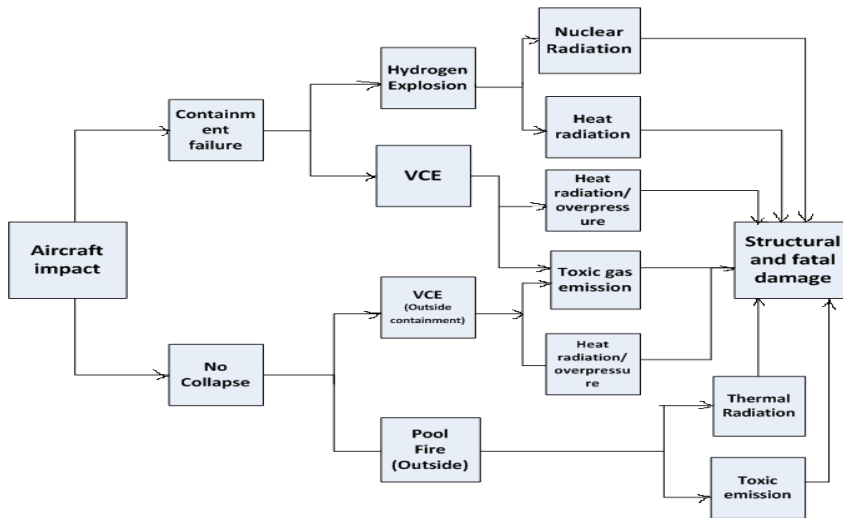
Aircraft impact

Containm ent failure

No Collapse

Hydrogen Explosion

VCE

VCE (Outside containment)

Pool Fire (Outside)

Nuclear Radiation

Heat radiation

Heat radiation/ overpress ure

Toxic gas emission

Heat radiation/ overpressu re

Thermal Radiation

Toxic emission

Structural and fatal damage